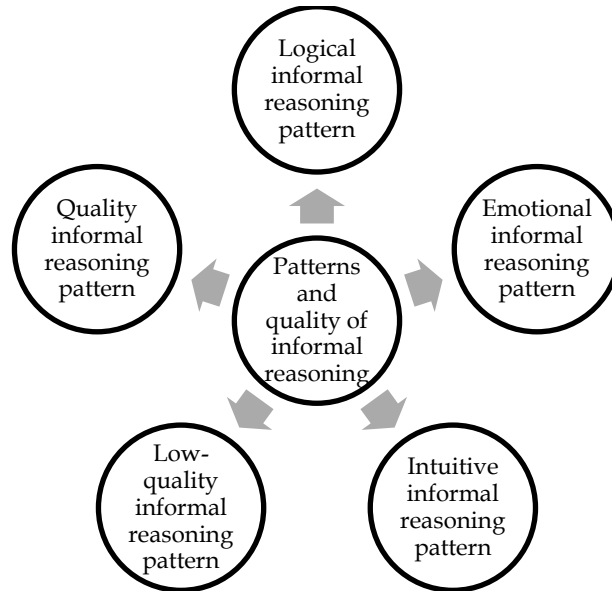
Logical informal reasoning pattern

Quality informal reasoning pattern

Patterns and quality of informal reasoning

Emotional informal reasoning pattern

Low-quality informal reasoning pattern

Intuitive informal reasoning pattern